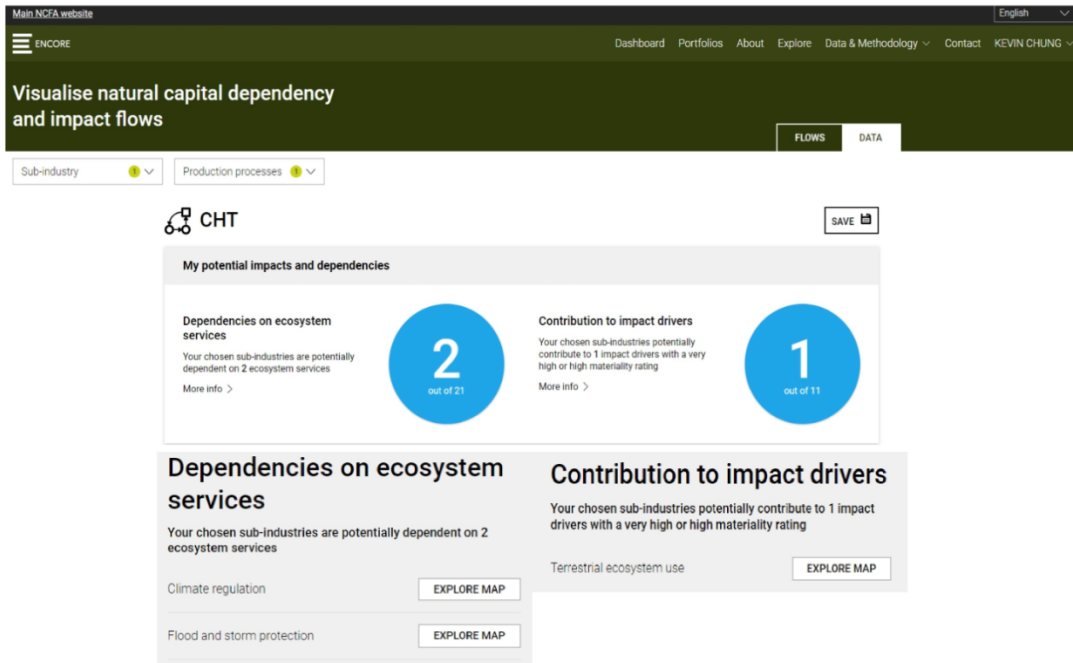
Main NCFA website

English

ENCORE

Dashboard Portfolios About Explore Data & Methodology Contact KEVIN CHUNG

Visualise natural capital dependency and impact flows

FLOWS DATA

Sub-industry 1

Production processes 1

CHT

SAVE

My potential impacts and dependencies

Dependencies on ecosystem services

Your chosen sub-industries are potentially dependent on 2 ecosystem services

More info

2

out of 21

Contribution to impact drivers

Your chosen sub-industries potentially contribute to 1 impact drivers with a very high or high materiality rating

More info

1

out of 11

Dependencies on ecosystem services

Your chosen sub-industries are potentially dependent on 2 ecosystem services

Climate regulation

EXPLORE MAP

Flood and storm protection

EXPLORE MAP

Contribution to impact drivers

Your chosen sub-industries potentially contribute to 1 impact drivers with a very high or high materiality rating

Terrestrial ecosystem use

EXPLORE MAP